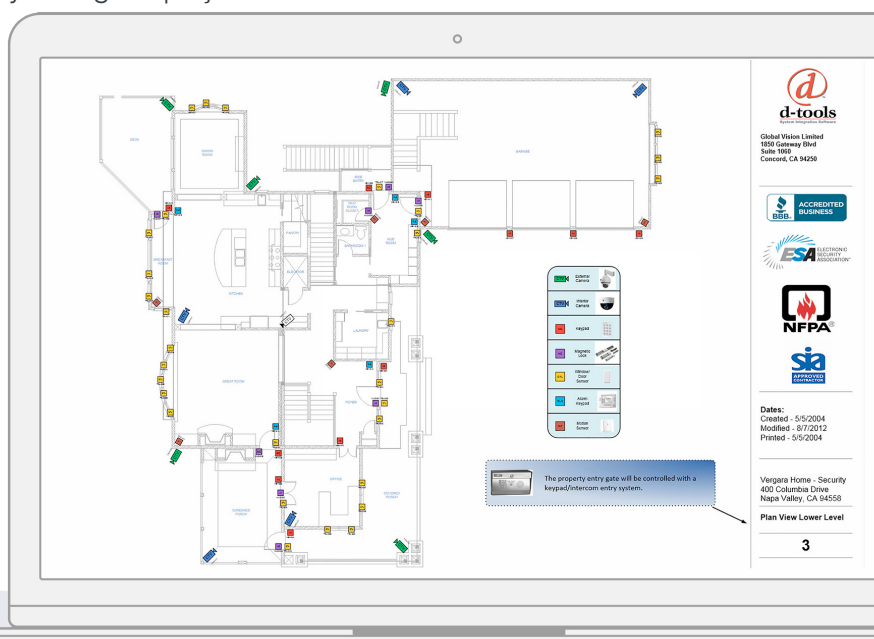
d-tools
System Integration Software

Global Vision Limited
1850 Gateway Blvd
Suite 1060
Concord, CA 94250

BBB. ACCREDITED BUSINESS

ESA ELECTRONIC SECURITY ASSOCIATION

NFPA

sia APPROVED CONTRACTOR

Dates:
Created - 5/5/2004
Modified - 8/7/2012
Printed - 5/5/2004

Vergara Home - Security
400 Columbia Drive
Napa Valley, CA 94558

Plan View Lower Level

3

Exterior Camera
Interior Camera
Keypad
Magnetic Lock
Window/ Door Sensor
Alarm Keypad
Motion Sensor

The property entry gate will be controlled with a keypad/intercom entry system.

DECK
GARAGE
KITCHEN
GREAT ROOM
FOYER
LAUNDRY
OFFICE
SCREENED PORCH
BREAKFAST ROOM
PANTRY
MUD ROOM
POWDER ROOM